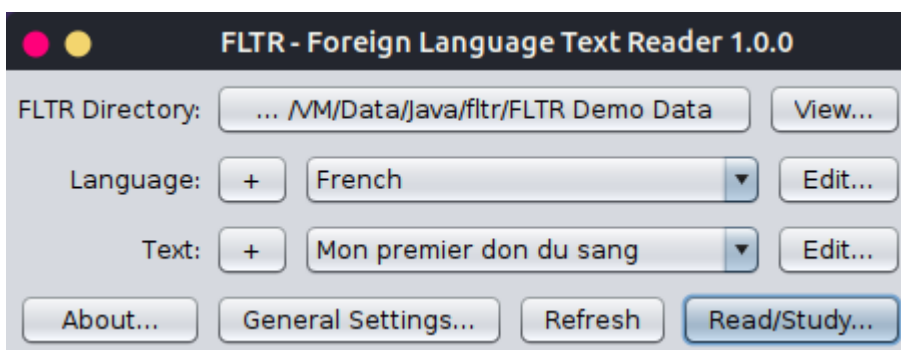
FLTR - Foreign Language Text Reader 1.0.0

FLTR Directory: ... /VM/Data/Java/fltr/FLTR Demo Data View...

Language: + French Edit...

Text: + Mon premier don du sang Edit...

About... General Settings... Refresh Read/Study...